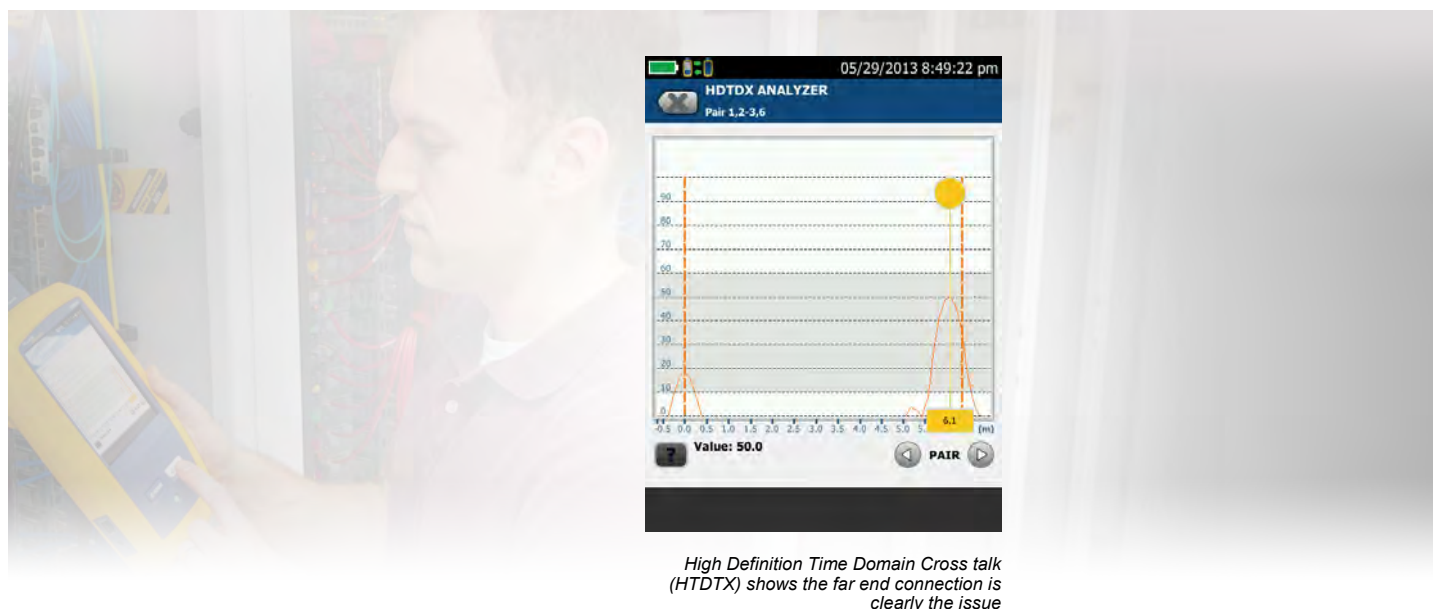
05/29/2013 8:49:22 pm

HDTDX ANALYZER

Pair 1,2-3,6

90
80
70
60
50
40
30
20
10
0

-0.5 0.0 0.5 1.0 1.5 2.0 2.5 3.0 3.5 4.0 4.5 5.0 5. 6.1 (m)

?

Value: 50.0

PAIR

High Definition Time Domain Cross talk (HTDTX) shows the far end connection is clearly the issue